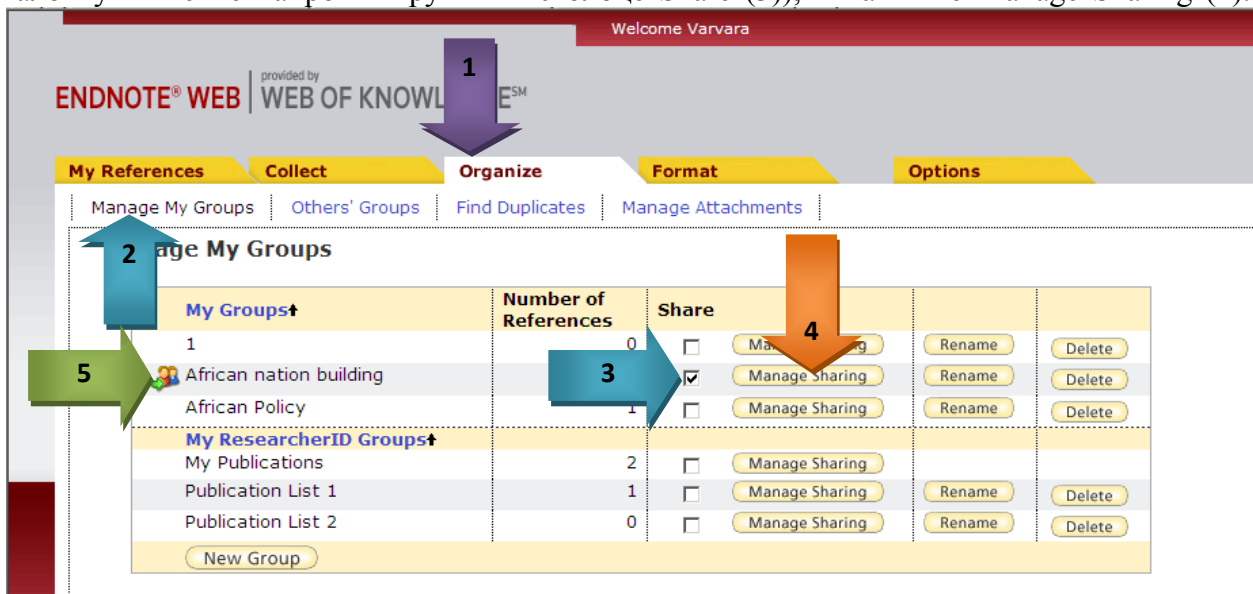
Welcome Varvara

ENDNOTE® WEB | provided by WEB OF KNOWL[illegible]E℠

1

My References | Collect | Organize | Format | Options

Manage My Groups | Others' Groups | Find Duplicates | Manage Attachments

2

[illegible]age My Groups

| My Groups | Number of References | Share | | | |
|---|---|---|---|---|---|
| 1 | 0 | ☐ | Ma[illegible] | Rename | Delete |
| African nation building | | ☑ | Manage Sharing | Rename | Delete |
| African Policy | 1 | ☐ | Manage Sharing | Rename | Delete |
| My ResearcherID Groups | | | | | |
| My Publications | 2 | ☐ | Manage Sharing | | |
| Publication List 1 | 1 | ☐ | Manage Sharing | Rename | Delete |
| Publication List 2 | 0 | ☐ | Manage Sharing | Rename | Delete |

New Group

3

4

5